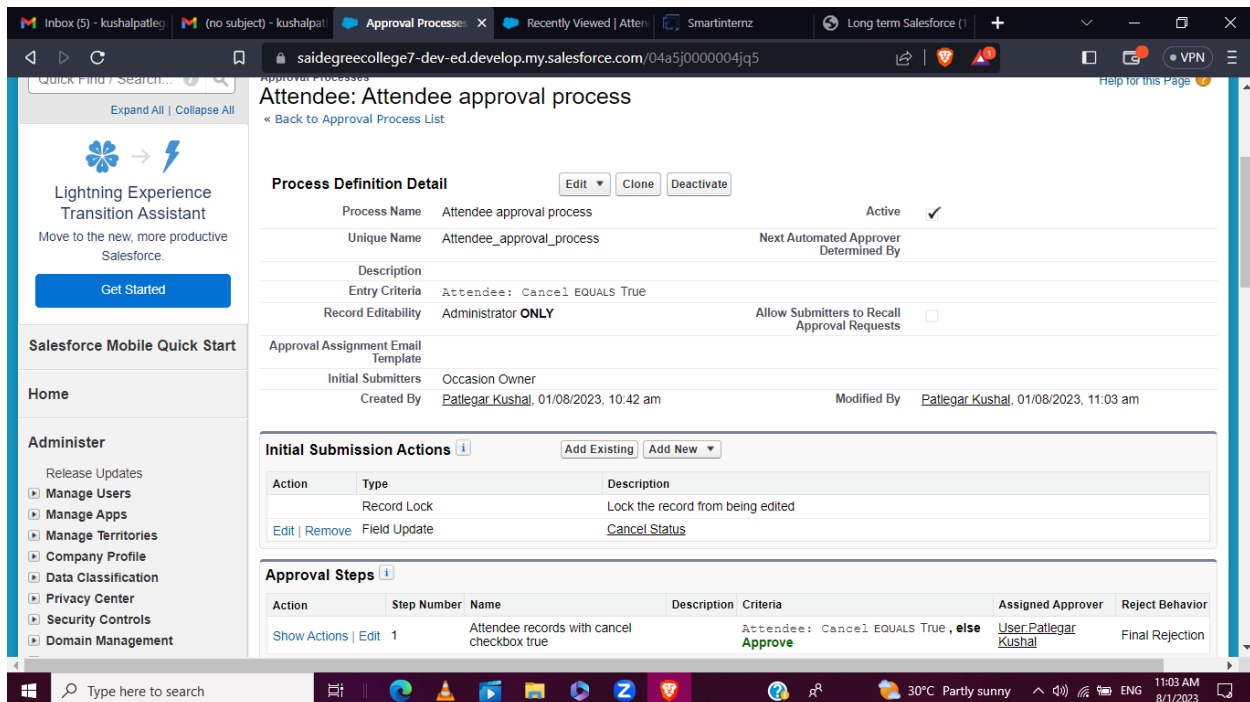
Inbox (5) - kushalpatleg | (no subject) - kushalpat | Approval Processes | Recently Viewed | Atten | Smartinternz | Long term Salesforce (1

saidegreecollege7-dev-ed.develop.my.salesforce.com/04a5j0000004jq5

VPN

Quick Find / Search...

Expand All | Collapse All

Lightning Experience Transition Assistant

Move to the new, more productive Salesforce.

Get Started

Salesforce Mobile Quick Start

Home

Administer

Release Updates
Manage Users
Manage Apps
Manage Territories
Company Profile
Data Classification
Privacy Center
Security Controls
Domain Management

Approval Processes

Attendee: Attendee approval process

« Back to Approval Process List

Help for this Page

Process Definition Detail

Edit | Clone | Deactivate

| Process Name | Attendee approval process | Active | ✓ |
|---|---|---|---|
| Unique Name | Attendee_approval_process | Next Automated Approver Determined By | |
| Description | | | |
| Entry Criteria | Attendee: Cancel EQUALS True | | |
| Record Editability | Administrator ONLY | Allow Submitters to Recall Approval Requests | |
| Approval Assignment Email Template | | | |
| Initial Submitters | Occasion Owner | | |
| Created By | Patlegar Kushal, 01/08/2023, 10:42 am | Modified By | Patlegar Kushal, 01/08/2023, 11:03 am |

Initial Submission Actions

Add Existing | Add New

| Action | Type | Description |
|---|---|---|
| | Record Lock | Lock the record from being edited |
| Edit \| Remove | Field Update | Cancel Status |

Approval Steps

| Action | Step Number | Name | Description | Criteria | Assigned Approver | Reject Behavior |
|---|---|---|---|---|---|---|
| Show Actions \| Edit | 1 | Attendee records with cancel checkbox true | | Attendee: Cancel EQUALS True , else Approve | User:Patlegar Kushal | Final Rejection |

Type here to search

30°C Partly sunny

ENG

11:03 AM
8/1/2023